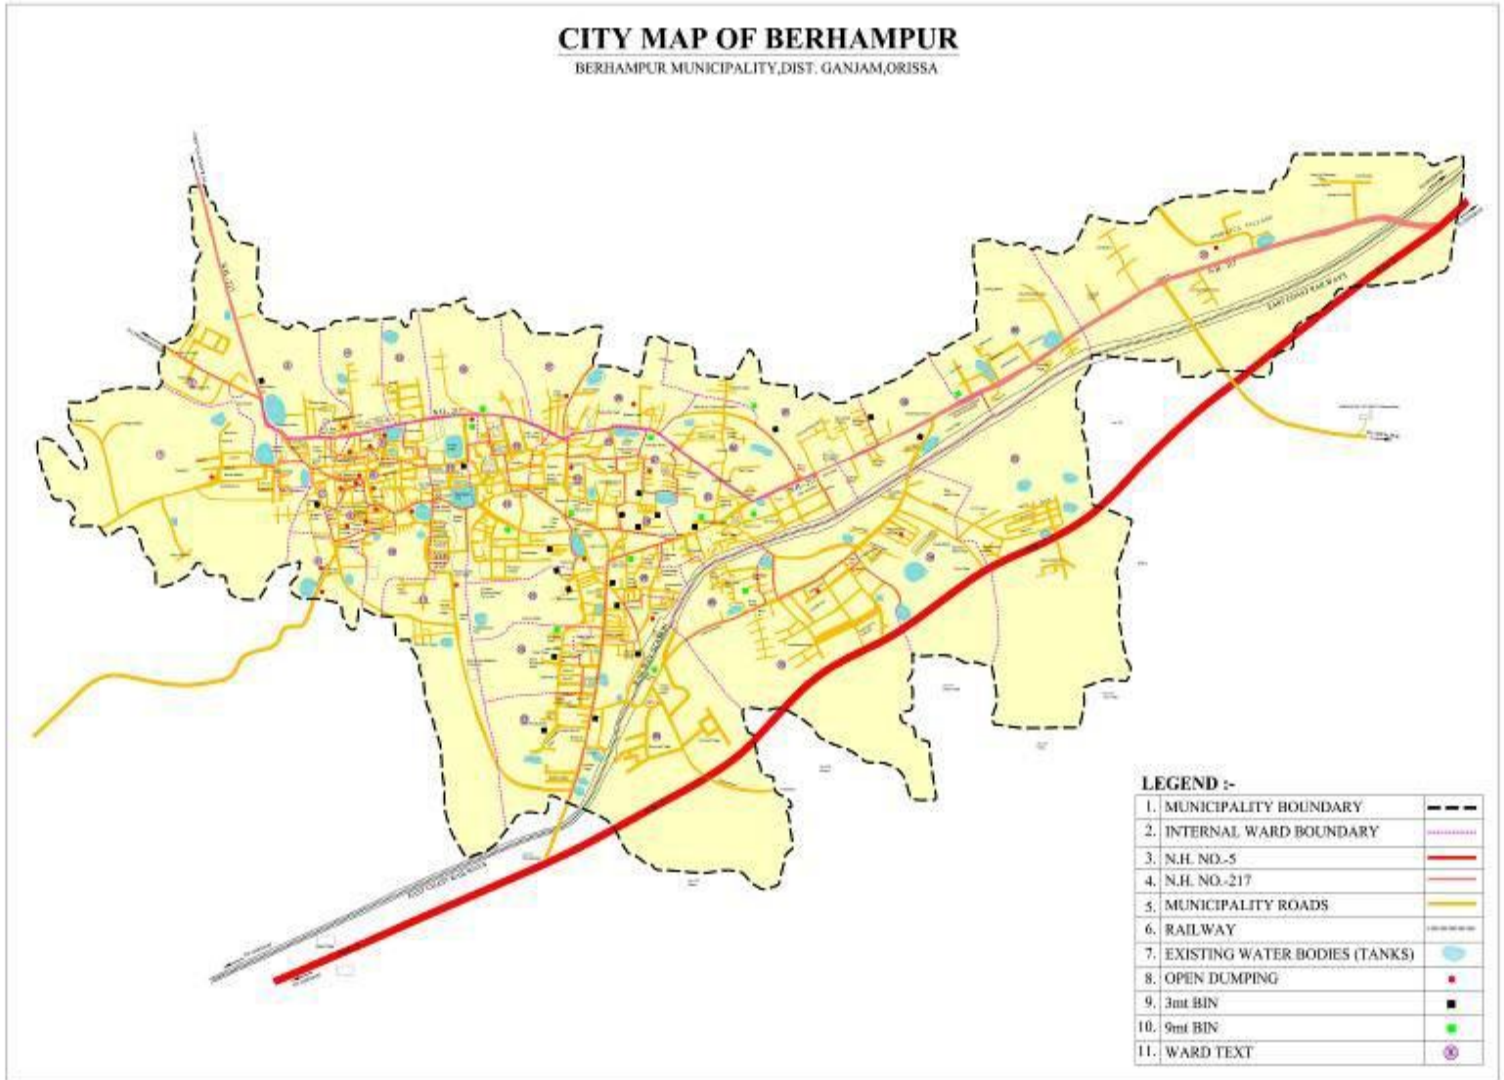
CITY MAP OF BERHAMPUR

BERHAMPUR MUNICIPALITY,DIST. GANJAM,ORISSA

N.H.-217

EAST COAST RAILWAYS

EAST COAST RAILWAYS

LEGEND :-

| | | |
|---|---|---|
| 1. | MUNICIPALITY BOUNDARY | |
| 2. | INTERNAL WARD BOUNDARY | |
| 3. | N.H. NO.-5 | |
| 4. | N.H. NO.-217 | |
| 5. | MUNICIPALITY ROADS | |
| 6. | RAILWAY | |
| 7. | EXISTING WATER BODIES (TANKS) | |
| 8. | OPEN DUMPING | |
| 9. | 3mt BIN | |
| 10. | 9mt BIN | |
| 11. | WARD TEXT | |